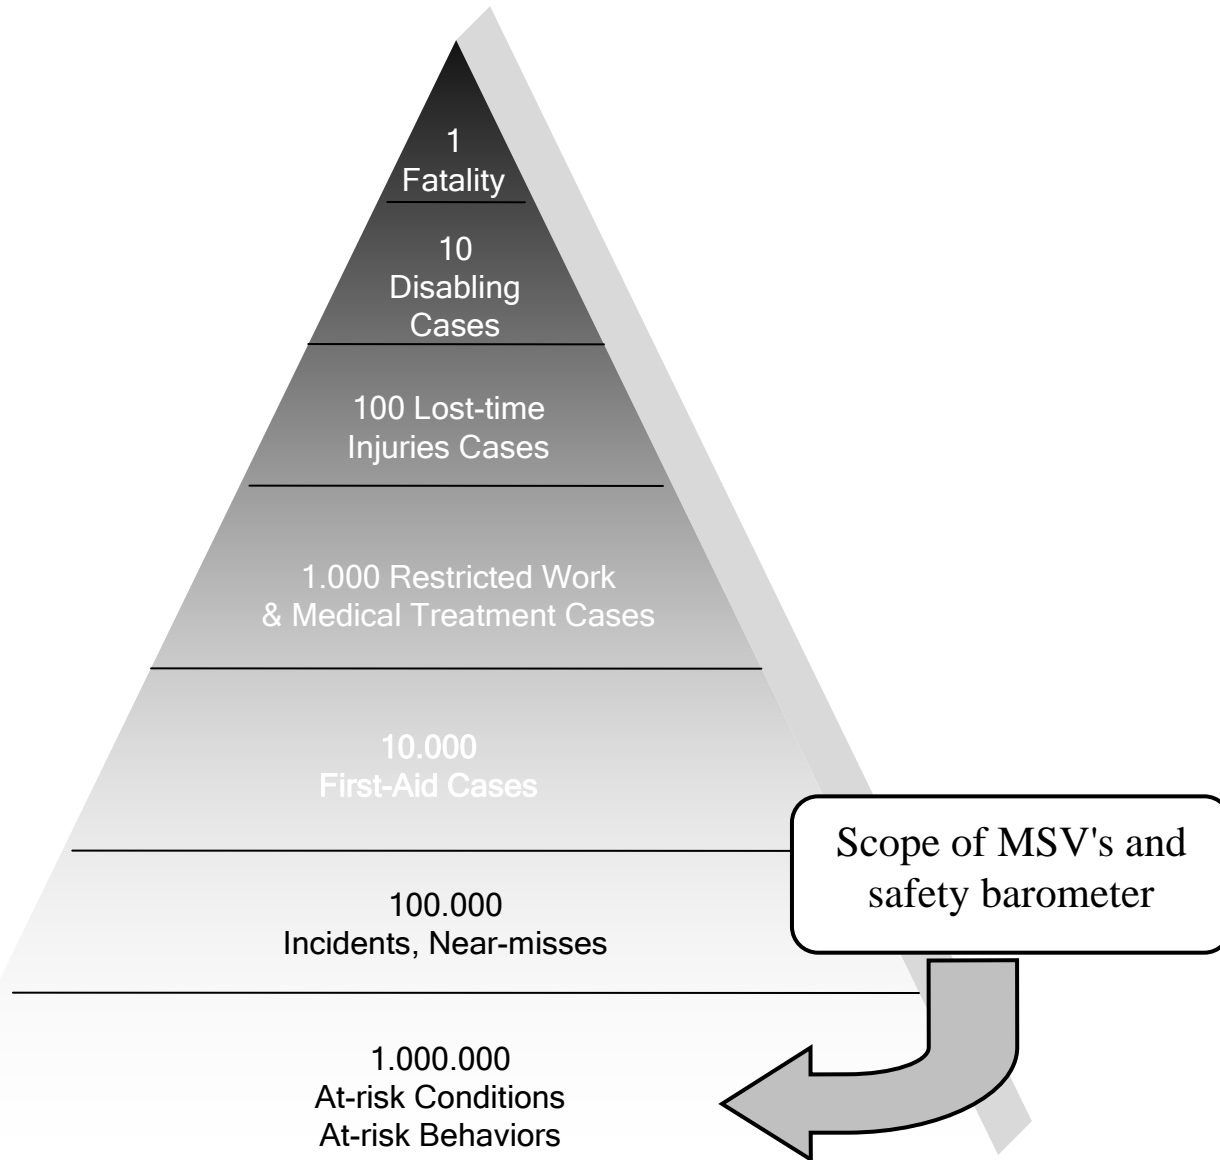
1
Fatality

10
Disabling
Cases

100 Lost-time
Injuries Cases

1.000 Restricted Work
& Medical Treatment Cases

10.000
First-Aid Cases

100.000
Incidents, Near-misses

1.000.000
At-risk Conditions
At-risk Behaviors

Scope of MSV's and safety barometer